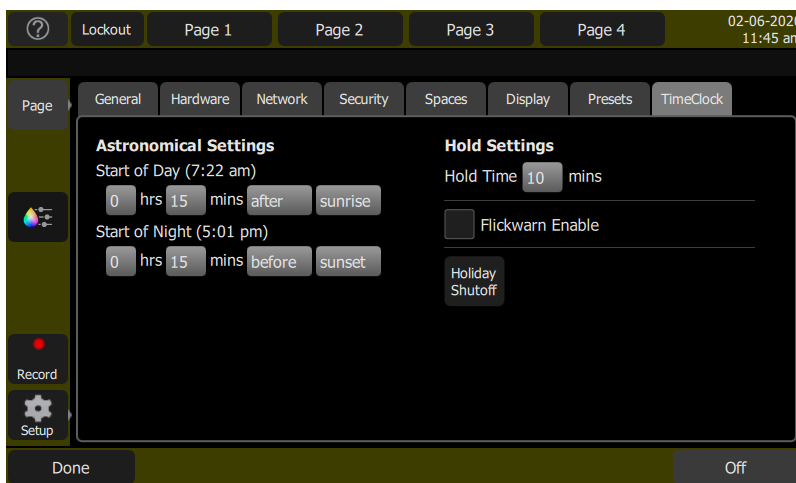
?

Lockout Page 1 Page 2 Page 3 Page 4

02-06-202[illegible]
11:45 a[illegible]

Page

General Hardware Network Security Spaces Display Presets TimeClock

Astronomical Settings
Start of Day (7:22 am)
0 hrs 15 mins after sunrise
Start of Night (5:01 pm)
0 hrs 15 mins before sunset

Hold Settings
Hold Time 10 mins

Flickwarn Enable

Holiday Shutoff

Record

Setup

Done

Off